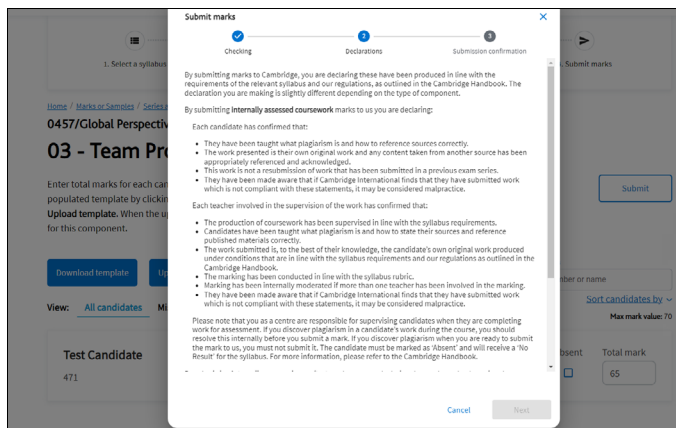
Submit marks

Checking
2
Declarations
3
Submission confirmation

By submitting marks to Cambridge, you are declaring these have been produced in line with the requirements of the relevant syllabus and our regulations, as outlined in the Cambridge Handbook. The declaration you are making is slightly different depending on the type of component.

By submitting **internally assessed coursework** marks to us you are declaring:

Each candidate has confirmed that:

- They have been taught what plagiarism is and how to reference sources correctly.
- The work presented is their own original work and any content taken from another source has been appropriately referenced and acknowledged.
- This work is not a resubmission of work that has been submitted in a previous exam series.
- They have been made aware that if Cambridge International finds that they have submitted work which is not compliant with these statements, it may be considered malpractice.

Each teacher involved in the supervision of the work has confirmed that:

- The production of coursework has been supervised in line with the syllabus requirements.
- Candidates have been taught what plagiarism is and how to state their sources and reference published materials correctly.
- The work submitted is, to the best of their knowledge, the candidate's own original work produced under conditions that are in line with the syllabus requirements and our regulations as outlined in the Cambridge Handbook.
- The marking has been conducted in line with the syllabus rubric.
- Marking has been internally moderated if more than one teacher has been involved in the marking.
- They have been made aware that if Cambridge International finds that they have submitted work which is not compliant with these statements, it may be considered malpractice.

Please note that you as a centre are responsible for supervising candidates when they are completing work for assessment. If you discover plagiarism in a candidate's work during the course, you should resolve this internally before you submit a mark. If you discover plagiarism when you are ready to submit the mark to us, you must not submit it. The candidate must be marked as 'Absent' and will receive a 'No Result' for the syllabus. For more information, please refer to the Cambridge Handbook.

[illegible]

Cancel
Next

1. Select a syllabus
Submit marks
Home / Marks or Samples / Series a
0457/Global Perspective
03 - Team Pro
Enter total marks for each ca
populated template by clickin
Upload template. When the u
for this component.
Submit
Download template
Up
ber or name
View: All candidates Mi
Sort candidates by
Max mark value: 70
Test Candidate
471
bsent
Total mark
65